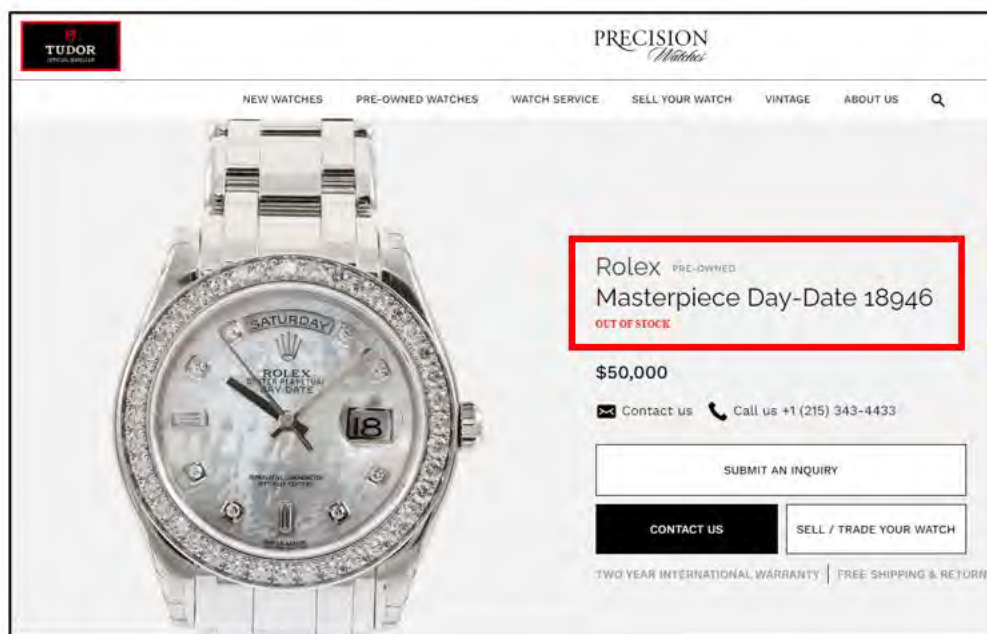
TUDOR
OFFICIAL JEWELLER

PRECISION
Watches

NEW WATCHES PRE-OWNED WATCHES WATCH SERVICE SELL YOUR WATCH VINTAGE ABOUT US

SATURDAY
ROLEX
OYSTER PERPETUAL
DAY-DATE
18
SUPERLATIVE CHRONOMETER
OFFICIALLY CERTIFIED

Rolex PRE-OWNED
Masterpiece Day-Date 18946
OUT OF STOCK

$50,000

Contact us Call us +1 (215) 343-4433

SUBMIT AN INQUIRY

CONTACT US

SELL / TRADE YOUR WATCH

TWO YEAR INTERNATIONAL WARRANTY | FREE SHIPPING & RETURN